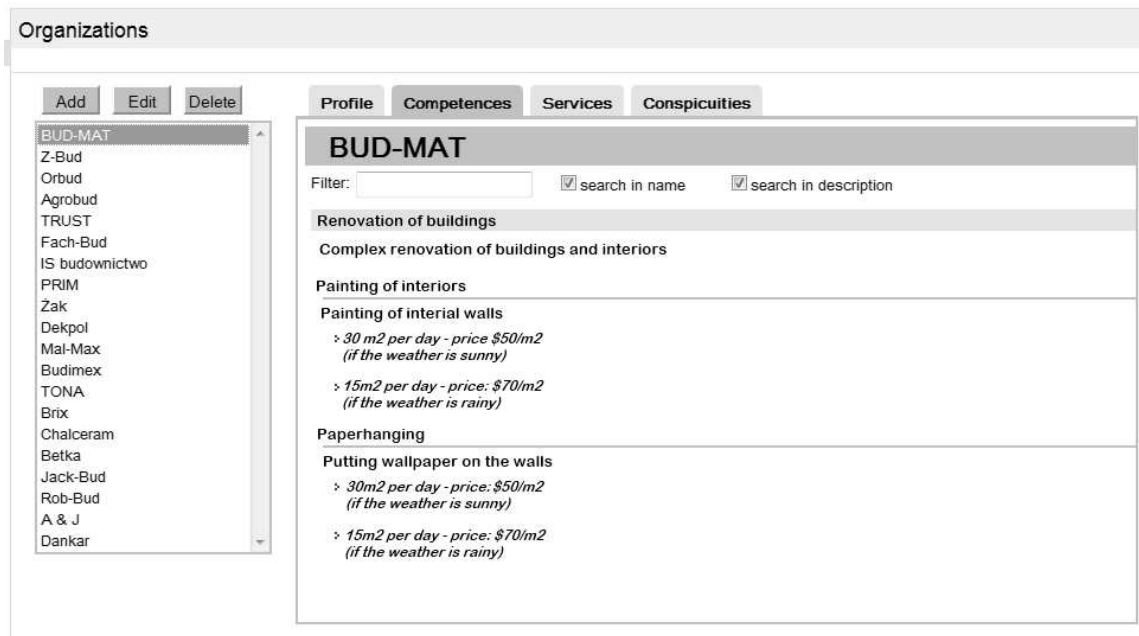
Organizations

Add Edit Delete

BUD-MAT
Z-Bud
Orbud
Agrobud
TRUST
Fach-Bud
IS budownictwo
PRIM
Żak
Dekpol
Mal-Max
Budimex
TONA
Brix
Chalceram
Betka
Jack-Bud
Rob-Bud
A & J
Dankar

Profile Competences Services Conspicuities

BUD-MAT

Filter: search in name search in description

Renovation of buildings

Complex renovation of buildings and interiors

Painting of interiors

Painting of interial walls

› 30 m2 per day - price $50/m2 (if the weather is sunny)

› 15m2 per day - price: $70/m2 (if the weather is rainy)

Paperhanging

Putting wallpaper on the walls

› 30m2 per day - price: $50/m2 (if the weather is sunny)

› 15m2 per day - price: $70/m2 (if the weather is rainy)